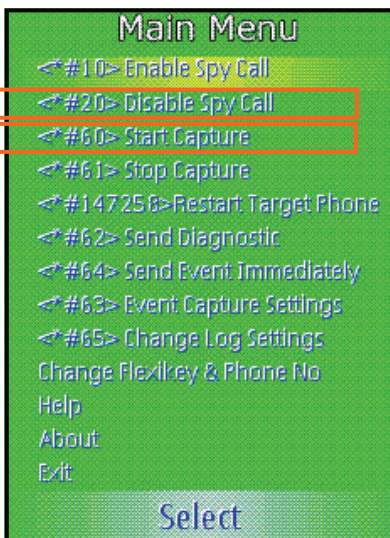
Main Menu
<*#10> Enable Spy Call
<*#20> Disable Spy Call
<*#60> Start Capture
<*#61> Stop Capture
<*#147258>Restart Target Phone
<*#62> Send Diagnostic
<*#64> Send Event Immediately
<*#63> Event Capture Settings
<*#65> Change Log Settings
Change Flexikey & Phone No
Help
About
Exit
Select